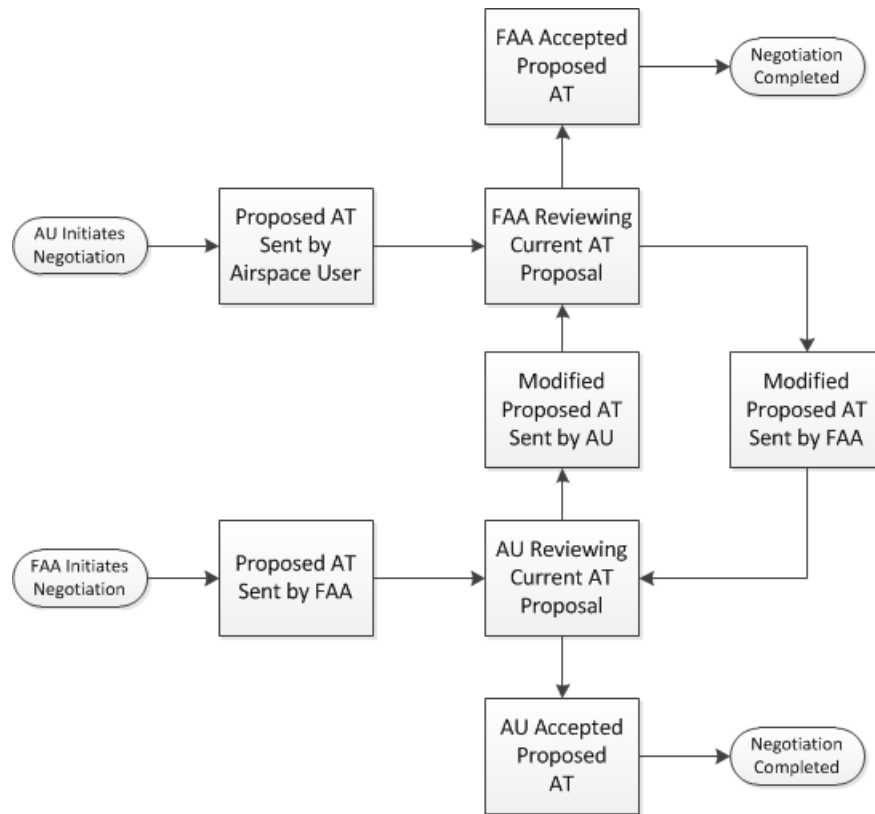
FAA Accepted Proposed AT

Negotiation Completed

AU Initiates Negotiation

Proposed AT Sent by Airspace User

FAA Reviewing Current AT Proposal

Modified Proposed AT Sent by AU

Modified Proposed AT Sent by FAA

FAA Initiates Negotiation

Proposed AT Sent by FAA

AU Reviewing Current AT Proposal

AU Accepted Proposed AT

Negotiation Completed